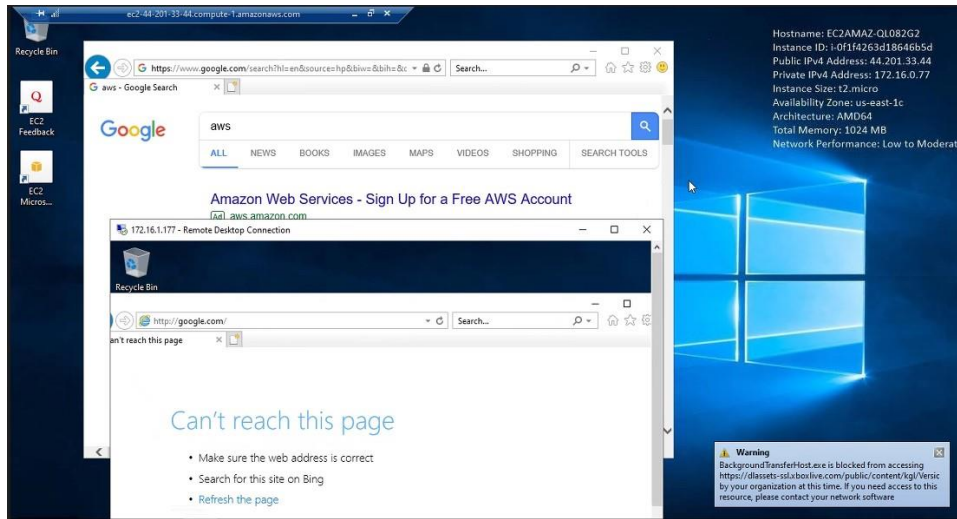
ec2-44-201-33-44.compute-1.amazonaws.com

Recycle Bin

EC2 Feedback

EC2 Micros...

Hostname: EC2AMAZ-QL082G2
Instance ID: i-0f1f4263d18646b5d
Public IPv4 Address: 44.201.33.44
Private IPv4 Address: 172.16.0.77
Instance Size: t2.micro
Availability Zone: us-east-1c
Architecture: AMD64
Total Memory: 1024 MB
Network Performance: Low to Moderat

https://www.google.com/search?hl=en&source=hp&biw=&bih=&c
Search...
aws - Google Search

Google
aws
ALL NEWS BOOKS IMAGES MAPS VIDEOS SHOPPING SEARCH TOOLS

Amazon Web Services - Sign Up for a Free AWS Account
Ad aws.amazon.com

172.16.1.177 - Remote Desktop Connection

Recycle Bin

http://google.com/
Search...
an't reach this page

Can't reach this page

• Make sure the web address is correct
• Search for this site on Bing
• Refresh the page

Warning
BackgroundTransferHost.exe is blocked from accessing https://dlassets-ssl.xboxlive.com/public/content/kgl/Versic by your organization at this time. If you need access to this resource, please contact your network software